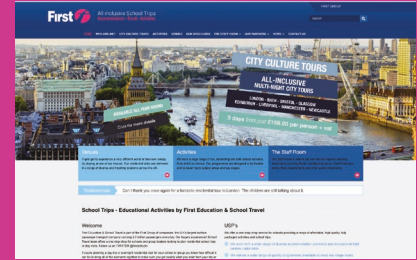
First

All-inclusive School Trips

CITY CULTURE TOURS

ALL-INCLUSIVE MULTI-NIGHT CITY TOURS

LONDON · BATH · BRISTOL · GLASGOW
EDINBURGH · LIVERPOOL · MANCHESTER · NEWCASTLE

5 days from just £168.00 per person

AVAILABLE ALL YEAR ROUND

Venues

Activities

The Staff Room

Testimonials

Can I thank you once again for a fantastic residential tour to London. The children are still talking about it

School Trips - Educational Activities by First Education & School Travel

Welcome

USP's